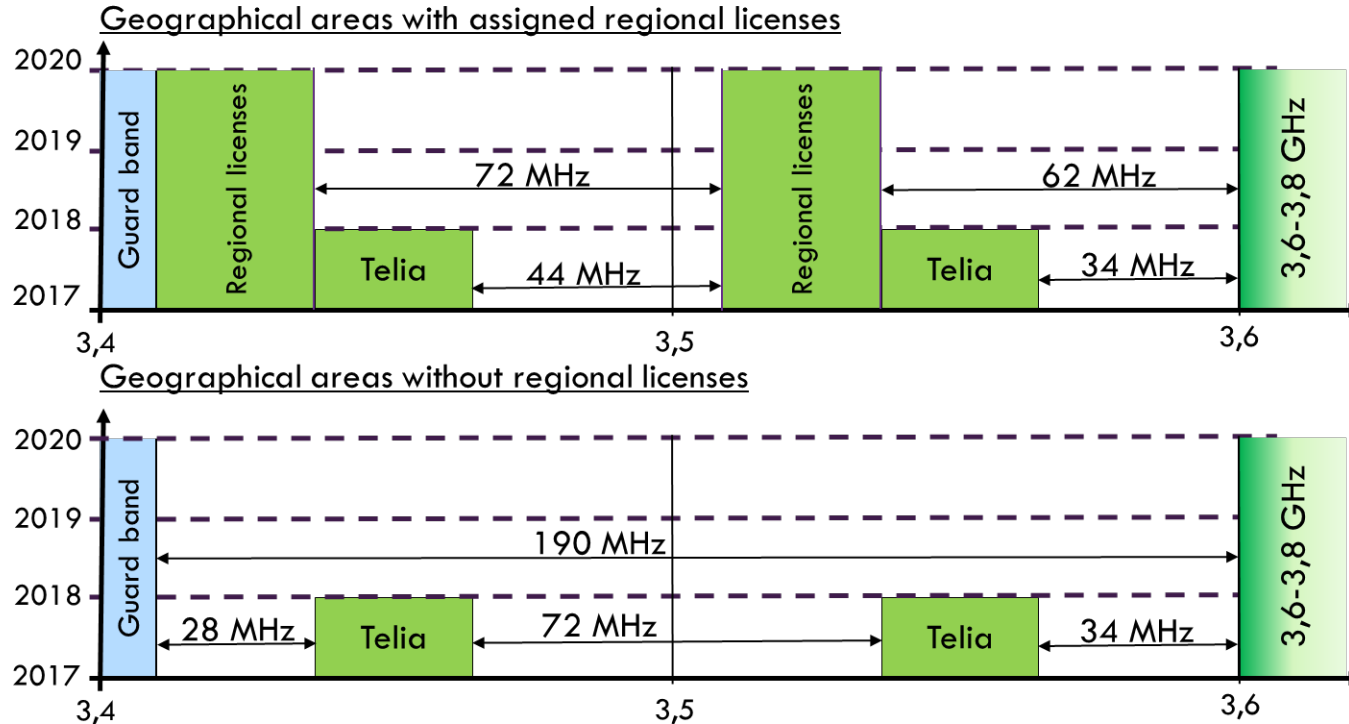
Geographical areas with assigned regional licenses

2020
2019
2018
2017

Guard band
Regional licenses
72 MHz
Telia
44 MHz
Regional licenses
62 MHz
Telia
34 MHz
3,6-3,8 GHz

3,4
3,5
3,6

Geographical areas without regional licenses

2020
2019
2018
2017

Guard band
190 MHz
28 MHz
Telia
72 MHz
Telia
34 MHz
3,6-3,8 GHz

3,4
3,5
3,6